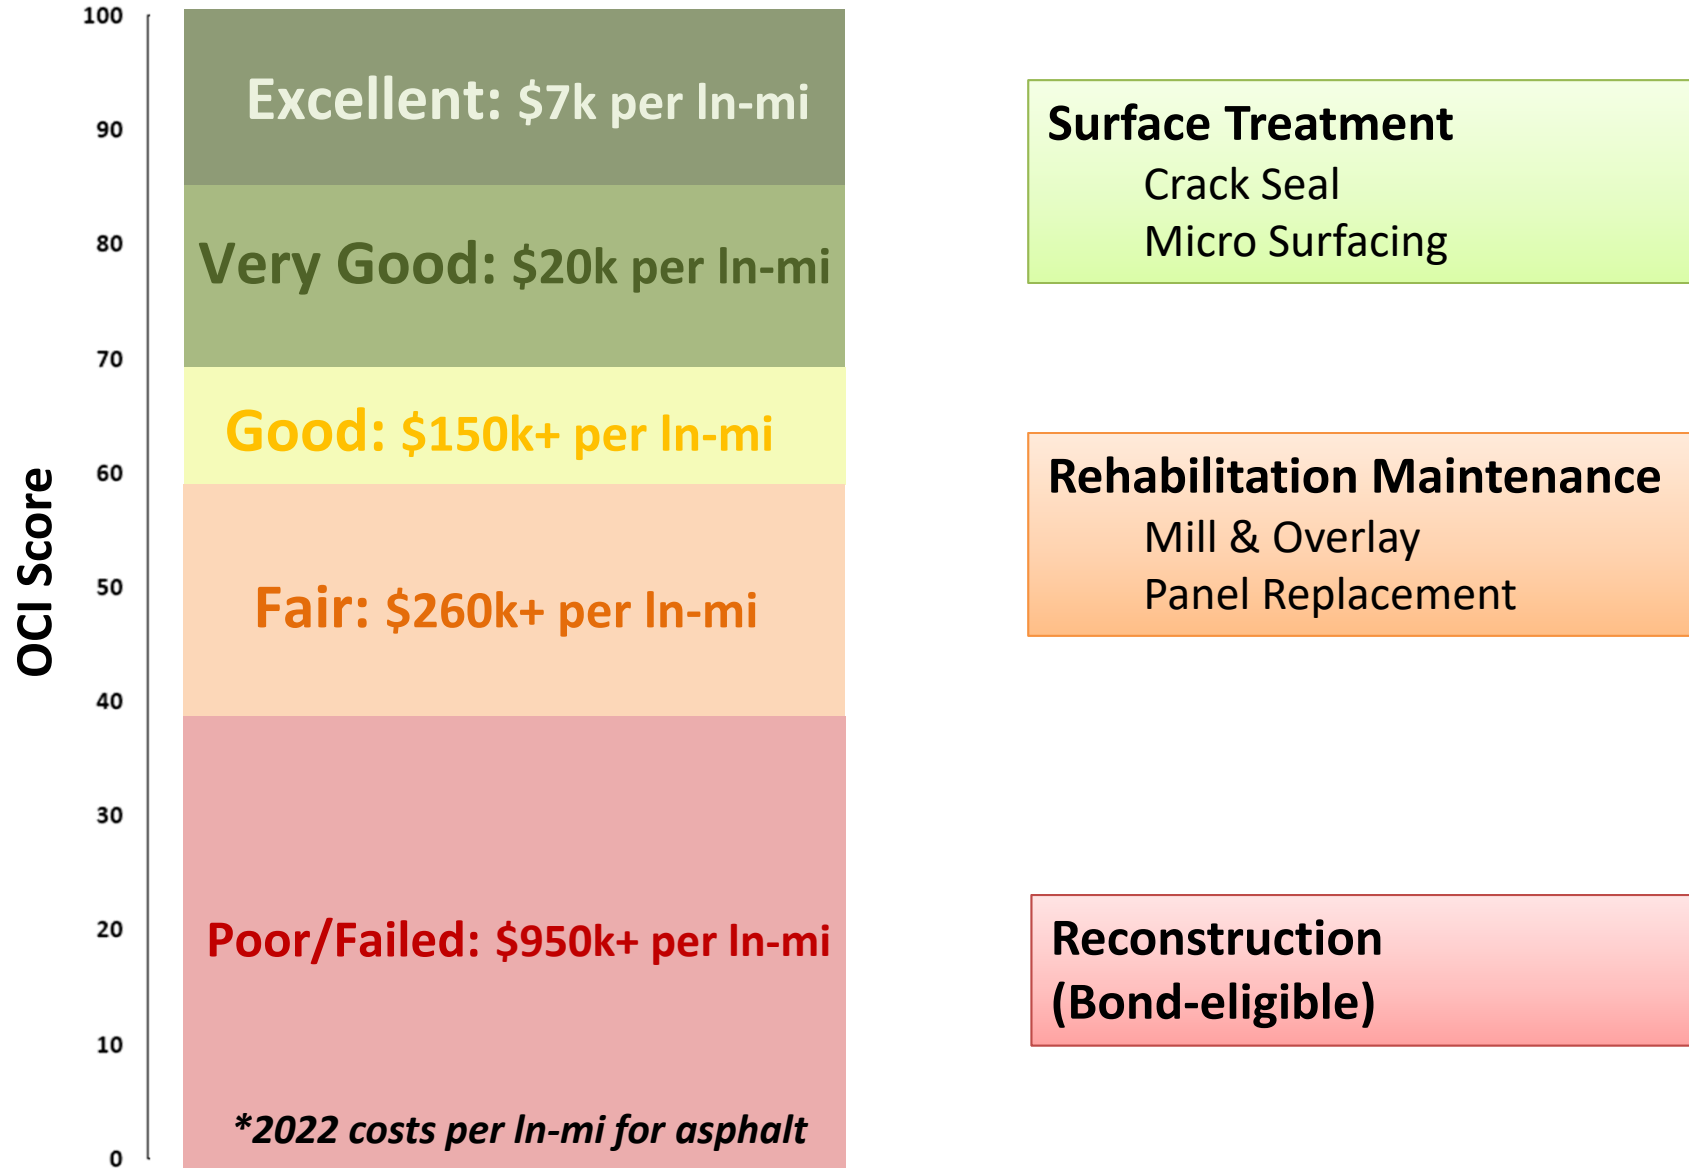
100
90
80
70
60
50
40
30
20
10
0

OCI Score

Excellent: $7k per ln-mi

Very Good: $20k per ln-mi

Good: $150k+ per ln-mi

Fair: $260k+ per ln-mi

Poor/Failed: $950k+ per ln-mi

*2022 costs per ln-mi for asphalt

Surface Treatment
Crack Seal
Micro Surfacing

Rehabilitation Maintenance
Mill & Overlay
Panel Replacement

Reconstruction
(Bond-eligible)